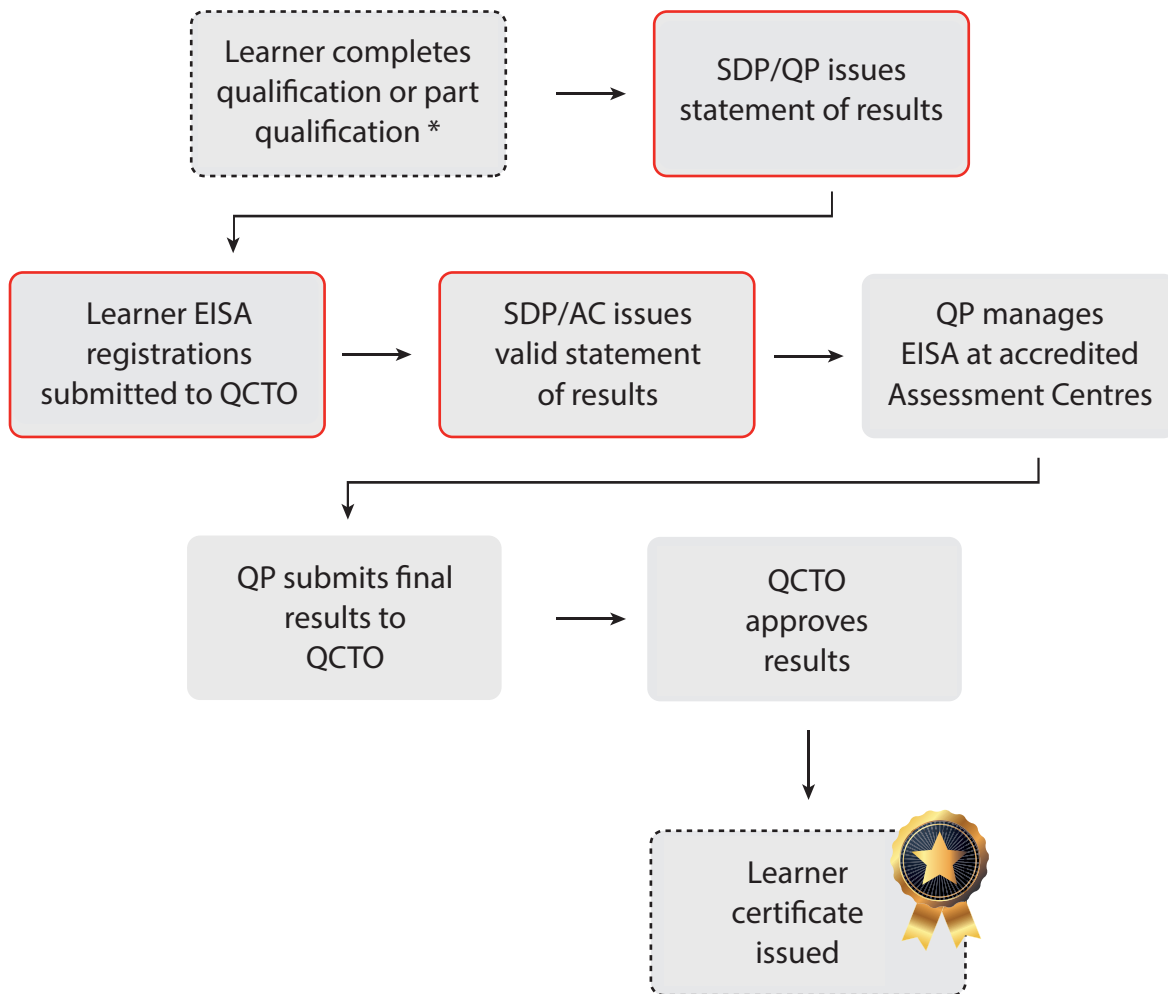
Learner completes qualification or part qualification *

SDP/QP issues statement of results

Learner EISA registrations submitted to QCTO

SDP/AC issues valid statement of results

QP manages EISA at accredited Assessment Centres

QP submits final results to QCTO

QCTO approves results

Learner certificate issued